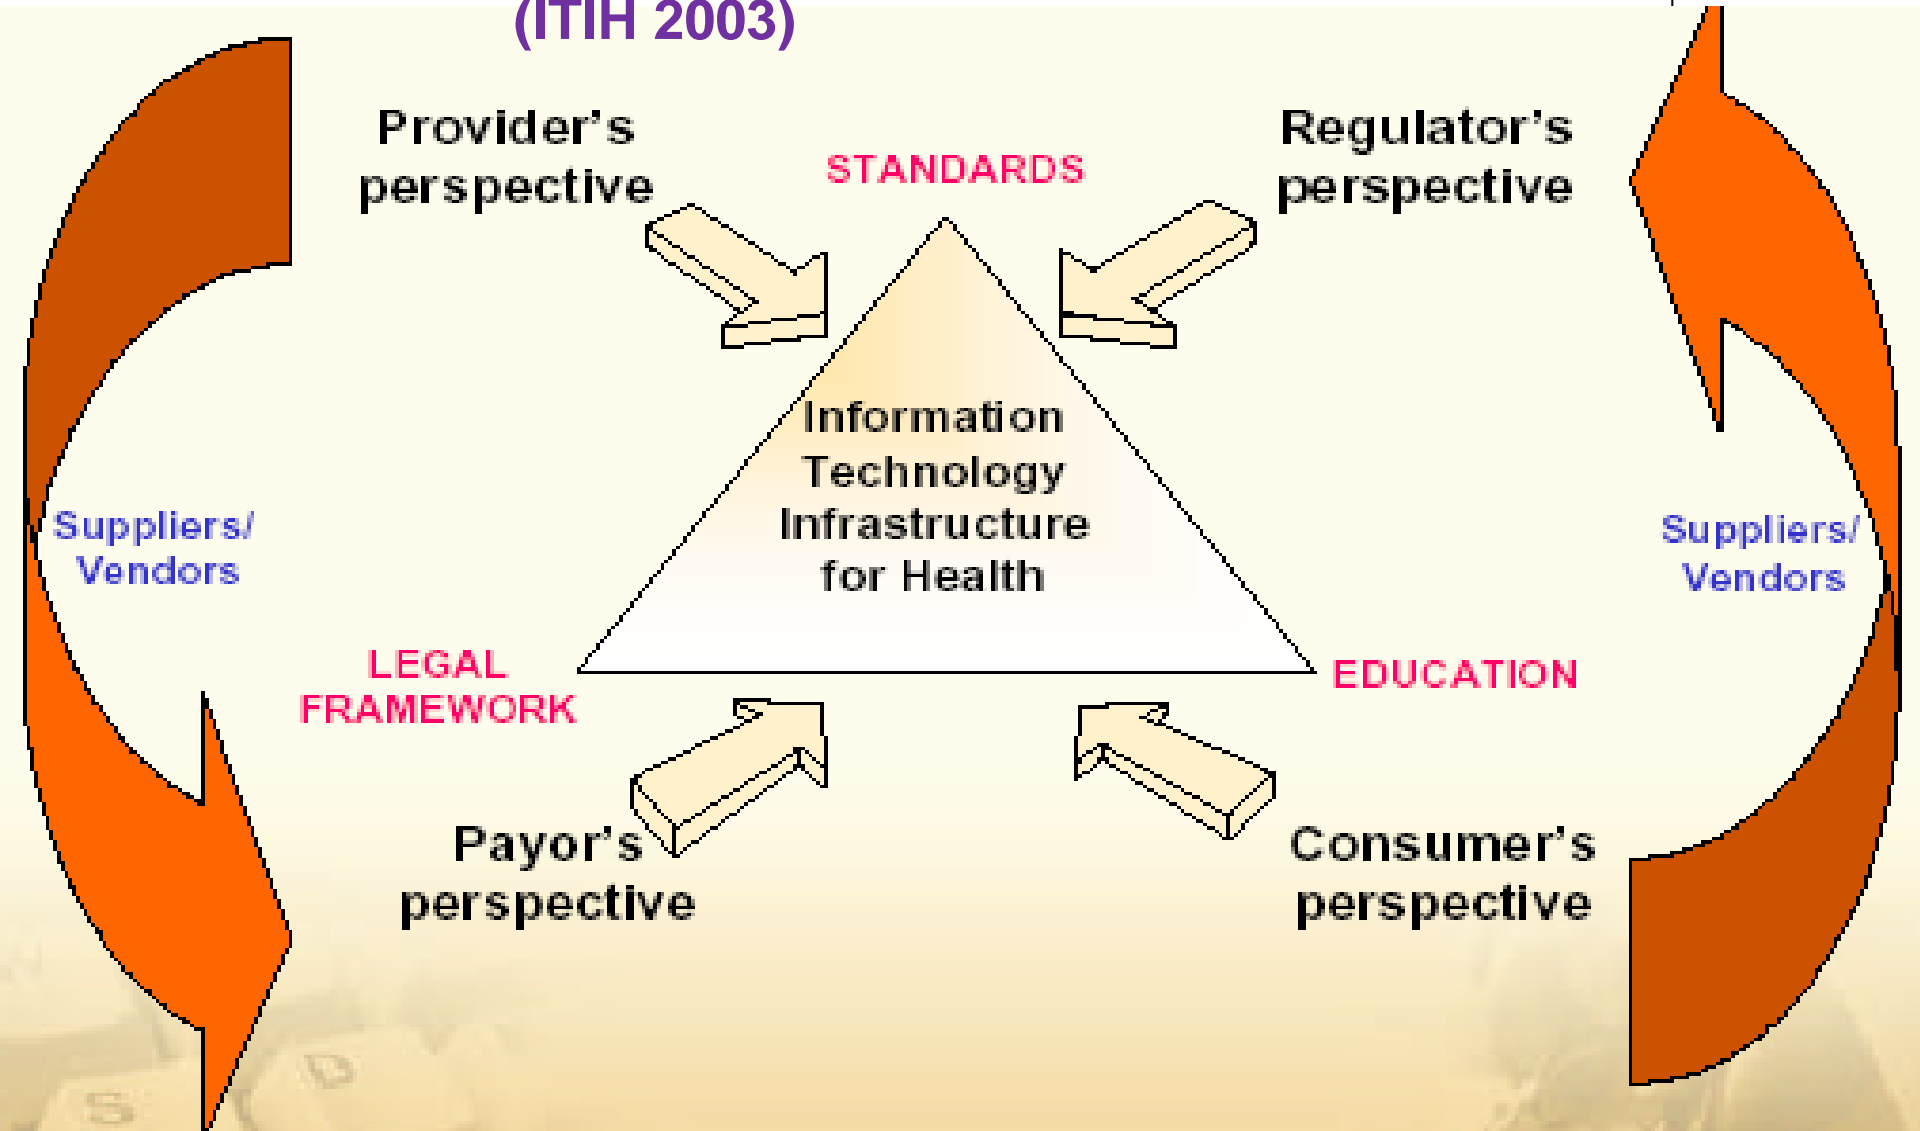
(ITIH 2003)

Provider's perspective

STANDARDS

Regulator's perspective

Suppliers/ Vendors

Information Technology Infrastructure for Health

Suppliers/ Vendors

LEGAL FRAMEWORK

EDUCATION

Payor's perspective

Consumer's perspective